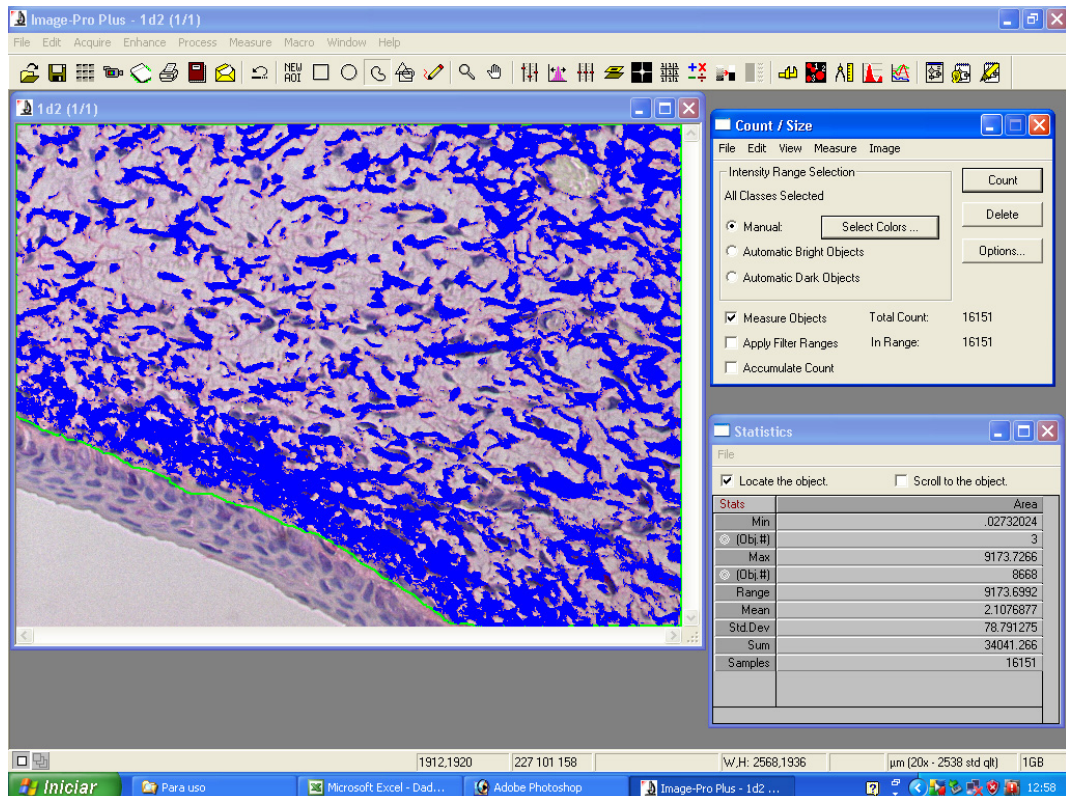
Image-Pro Plus - 1d2 (1/1)

File Edit Acquire Enhance Process Measure Macro Window Help

NEW AOI

1d2 (1/1)

Count / Size

File Edit View Measure Image

Intensity Range Selection

All Classes Selected

Manual: Select Colors ...

Automatic Bright Objects

Automatic Dark Objects

Count

Delete

Options...

Measure Objects Total Count: 16151

Apply Filter Ranges In Range: 16151

Accumulate Count

Statistics

File

Locate the object. Scroll to the object.

| Stats | Area |
|---|---|
| Min | .02732024 |
| (Obj.#) | 3 |
| Max | 9173.7266 |
| (Obj.#) | 8668 |
| Range | 9173.6992 |
| Mean | 2.1076877 |
| Std.Dev | 78.791275 |
| Sum | 34041.266 |
| Samples | 16151 |

1912,1920 227 101 158 W,H: 2568,1936 µm (20x - 2538 std qlt) 1GB

Iniciar Para uso Microsoft Excel - Dad... Adobe Photoshop Image-Pro Plus - 1d2 ... 12:58